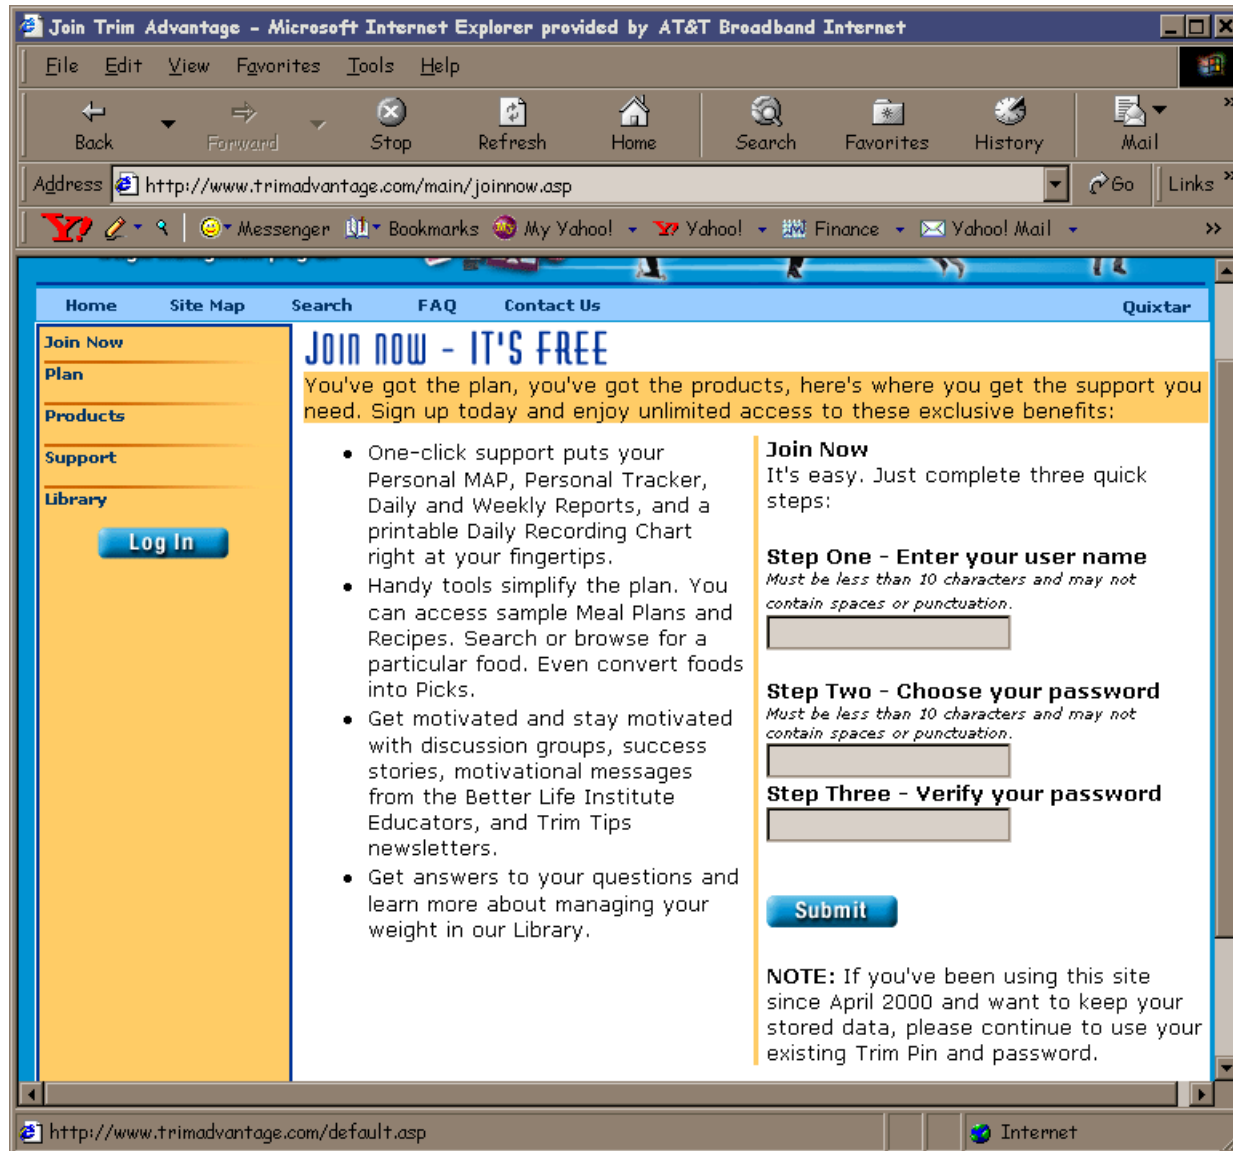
Join Trim Advantage - Microsoft Internet Explorer provided by AT&T Broadband Internet

File Edit View Favorites Tools Help

Back Forward Stop Refresh Home Search Favorites History Mail

Address http://www.trimadvantage.com/main/joinnow.asp Go Links

Messenger Bookmarks My Yahoo! Yahoo! Finance Yahoo! Mail

Home Site Map Search FAQ Contact Us Quixtar

Join Now
Plan
Products
Support
Library
Log In

JOIN NOW - IT'S FREE

You've got the plan, you've got the products, here's where you get the support you need. Sign up today and enjoy unlimited access to these exclusive benefits:

- One-click support puts your Personal MAP, Personal Tracker, Daily and Weekly Reports, and a printable Daily Recording Chart right at your fingertips.
- Handy tools simplify the plan. You can access sample Meal Plans and Recipes. Search or browse for a particular food. Even convert foods into Picks.
- Get motivated and stay motivated with discussion groups, success stories, motivational messages from the Better Life Institute Educators, and Trim Tips newsletters.
- Get answers to your questions and learn more about managing your weight in our Library.

Join Now
It's easy. Just complete three quick steps:

Step One - Enter your user name
Must be less than 10 characters and may not contain spaces or punctuation.

Step Two - Choose your password
Must be less than 10 characters and may not contain spaces or punctuation.

Step Three - Verify your password

Submit

NOTE: If you've been using this site since April 2000 and want to keep your stored data, please continue to use your existing Trim Pin and password.

http://www.trimadvantage.com/default.asp Internet